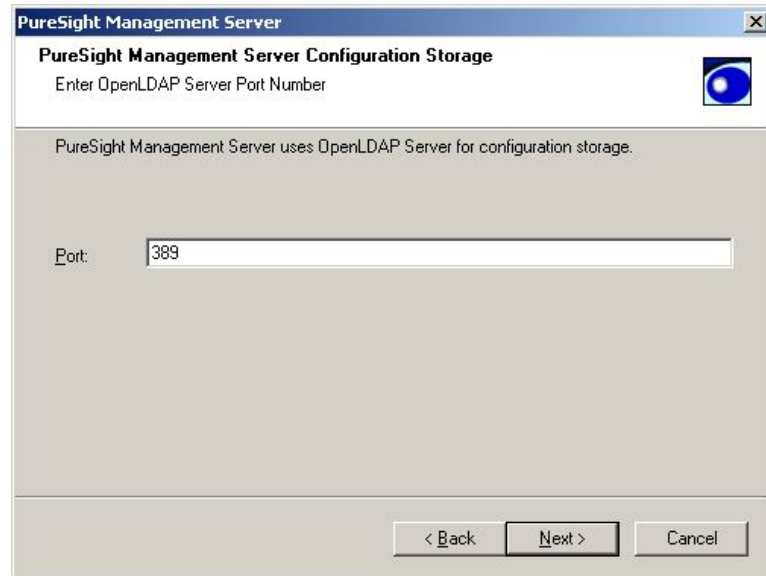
PureSight Management Server

PureSight Management Server Configuration Storage

Enter OpenLDAP Server Port Number

PureSight Management Server uses OpenLDAP Server for configuration storage.

Port: 389

< Back

Next >

Cancel